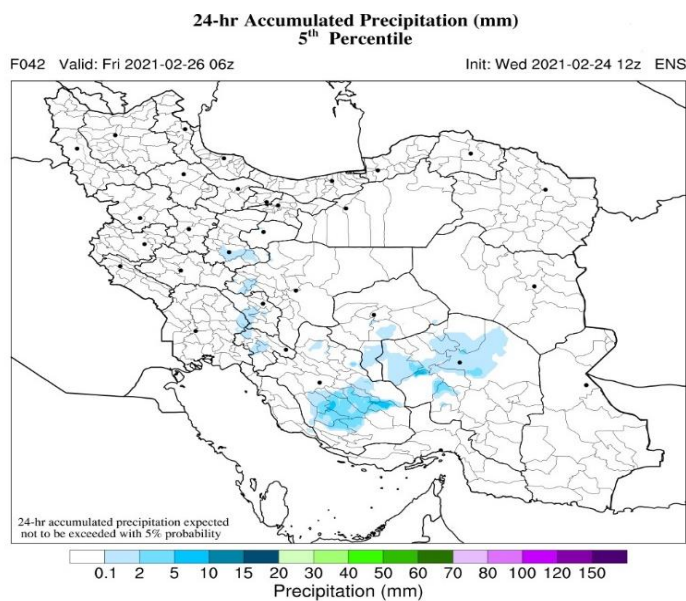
24-hr Accumulated Precipitation (mm)
5$^{th}$ Percentile

F042 Valid: Fri 2021-02-26 06z

Init: Wed 2021-02-24 12z ENS

24-hr accumulated precipitation expected not to be exceeded with 5% probability

0.1 2 5 10 15 20 30 40 50 60 70 80 100 120 150

Precipitation (mm)